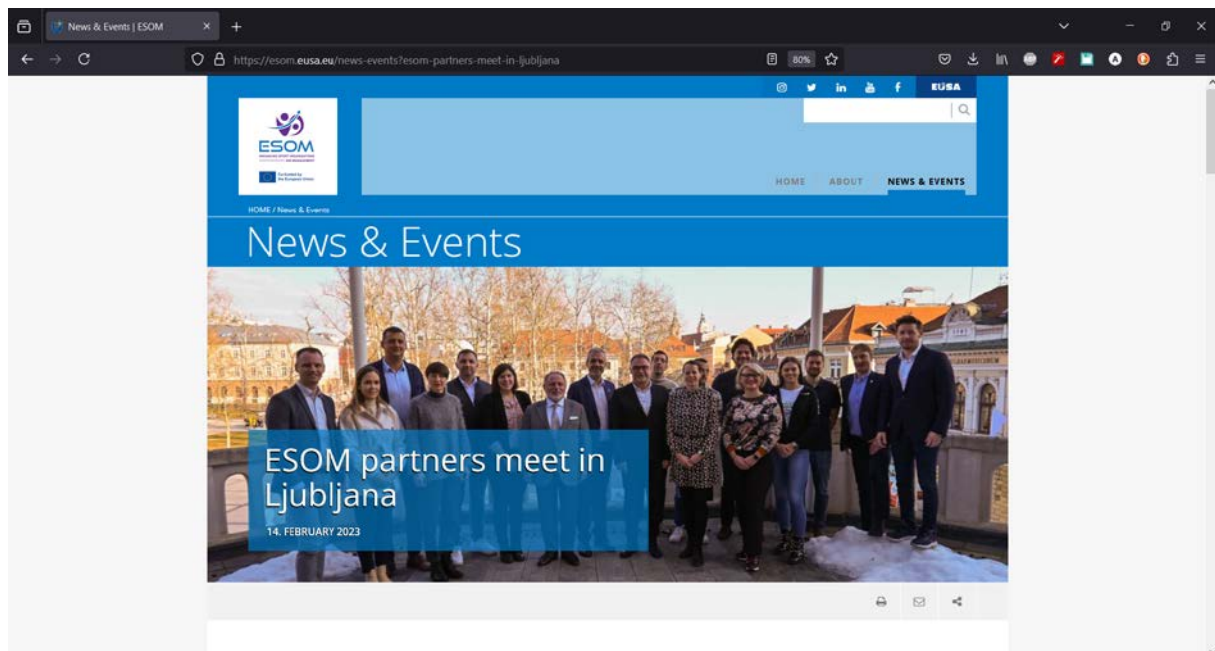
News & Events | ESOM

https://esom.eusa.eu/news-events?esom-partners-meet-in-ljubljana

80%

EUSA

ESOM

Co-funded by the European Union

HOME ABOUT NEWS & EVENTS

HOME / News & Events

News & Events

ESOM partners meet in Ljubljana

14. FEBRUARY 2023